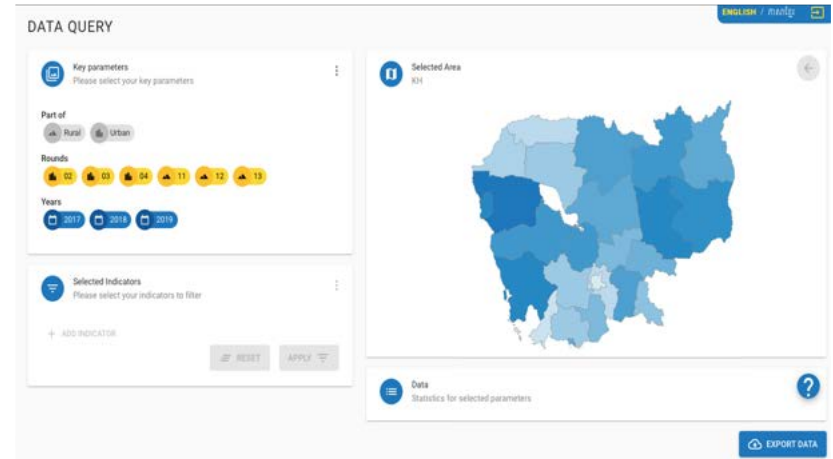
DATA QUERY

ENGLISH / ភាសាខ្មែរ

Key parameters
Please select your key parameters

Part of
Rural
Urban

Rounds
02
03
04
11
12
13

Years
2017
2018
2019

Selected Indicators
Please select your indicators to filter

+ ADD INDICATOR

RESET
APPLY

Selected Area
KH

Data
Statistics for selected parameters

EXPORT DATA